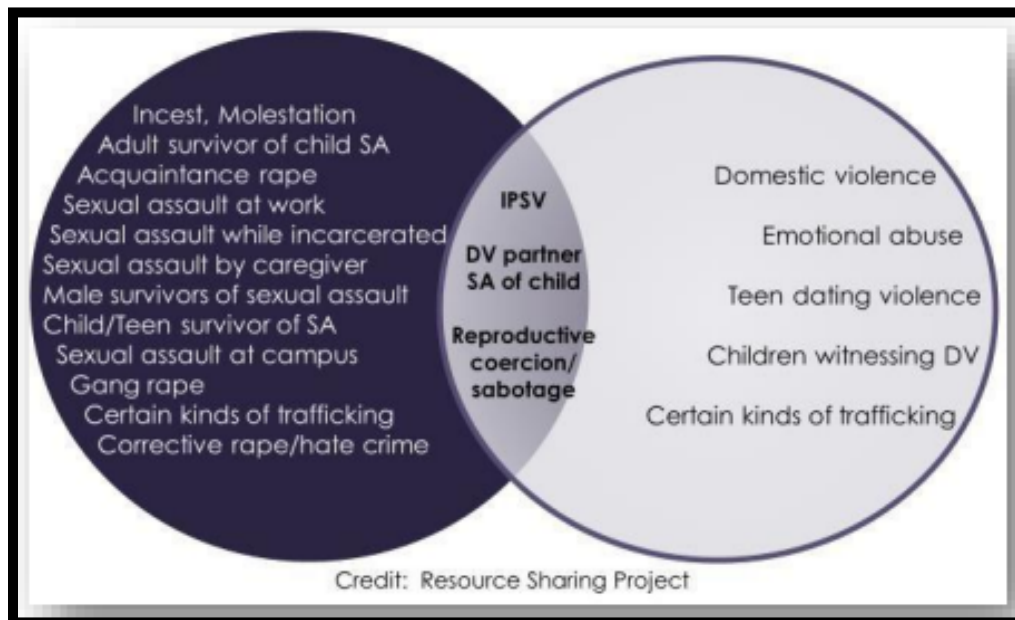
Incest, Molestation
Adult survivor of child SA
Acquaintance rape
Sexual assault at work
Sexual assault while incarcerated
Sexual assault by caregiver
Male survivors of sexual assault
Child/Teen survivor of SA
Sexual assault at campus
Gang rape
Certain kinds of trafficking
Corrective rape/hate crime

IPSV

DV partner SA of child

Reproductive coercion/ sabotage

Domestic violence

Emotional abuse

Teen dating violence

Children witnessing DV

Certain kinds of trafficking

Credit: Resource Sharing Project